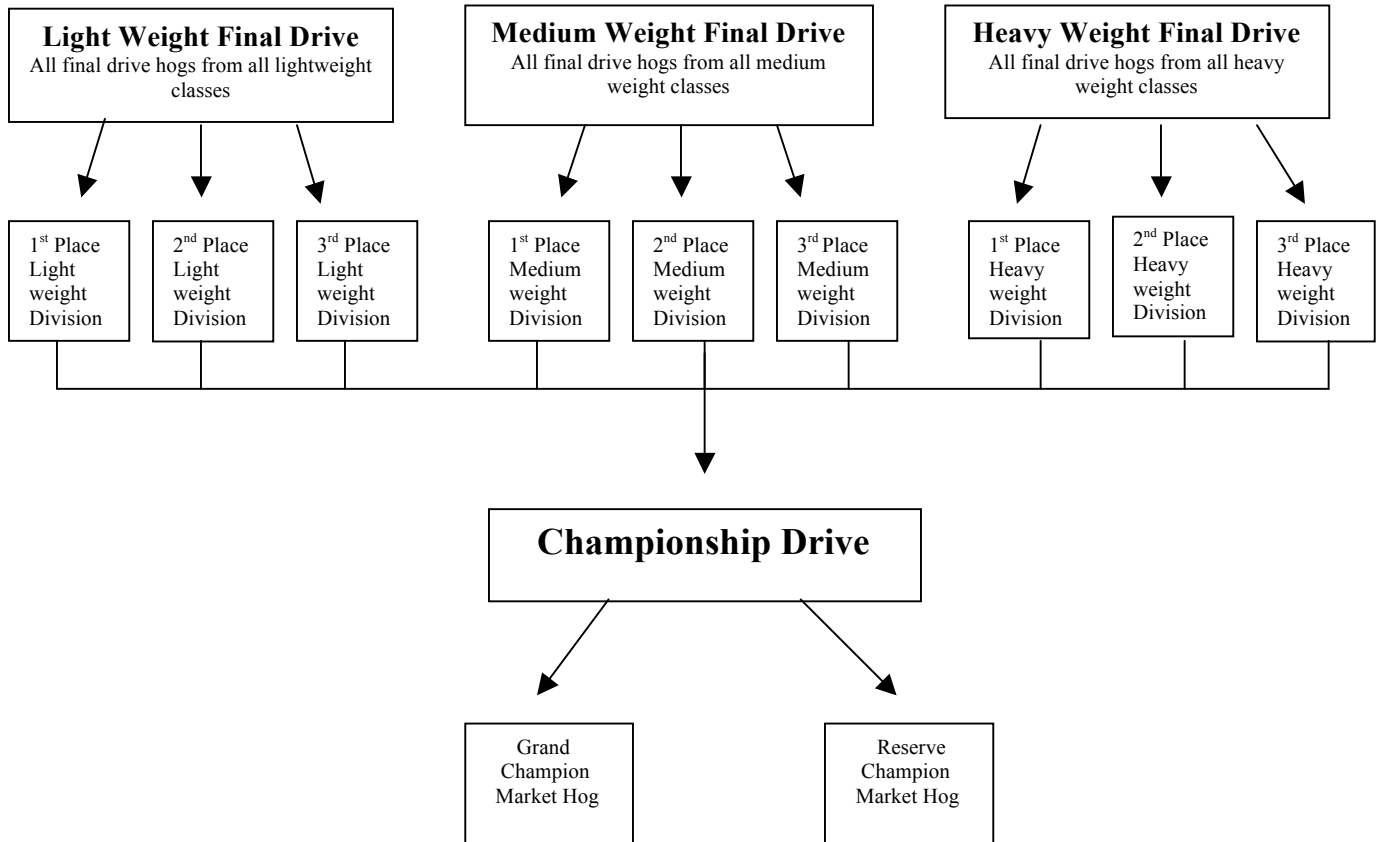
Light Weight Final Drive
All final drive hogs from all lightweight classes

Medium Weight Final Drive
All final drive hogs from all medium weight classes

Heavy Weight Final Drive
All final drive hogs from all heavy weight classes

1$^{st}$ Place Light weight Division

2$^{nd}$ Place Light weight Division

3$^{rd}$ Place Light weight Division

1$^{st}$ Place Medium weight Division

2$^{nd}$ Place Medium weight Division

3$^{rd}$ Place Medium weight Division

1$^{st}$ Place Heavy weight Division

2$^{nd}$ Place Heavy weight Division

3$^{rd}$ Place Heavy weight Division

Championship Drive

Grand Champion Market Hog

Reserve Champion Market Hog